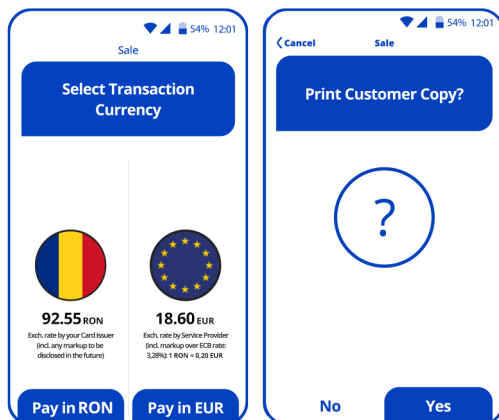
54% 12:01

Sale

Select Transaction Currency

92.55 RON

Exch. rate by your Card Issuer (incl. any markup to be disclosed in the future)

18.60 EUR

Exch. rate by Service Provider (incl. markup over ECB rate: 3,28%): 1 RON = 0,20 EUR

Pay in RON

Pay in EUR

54% 12:01

Cancel

Sale

Print Customer Copy?

?

No

Yes